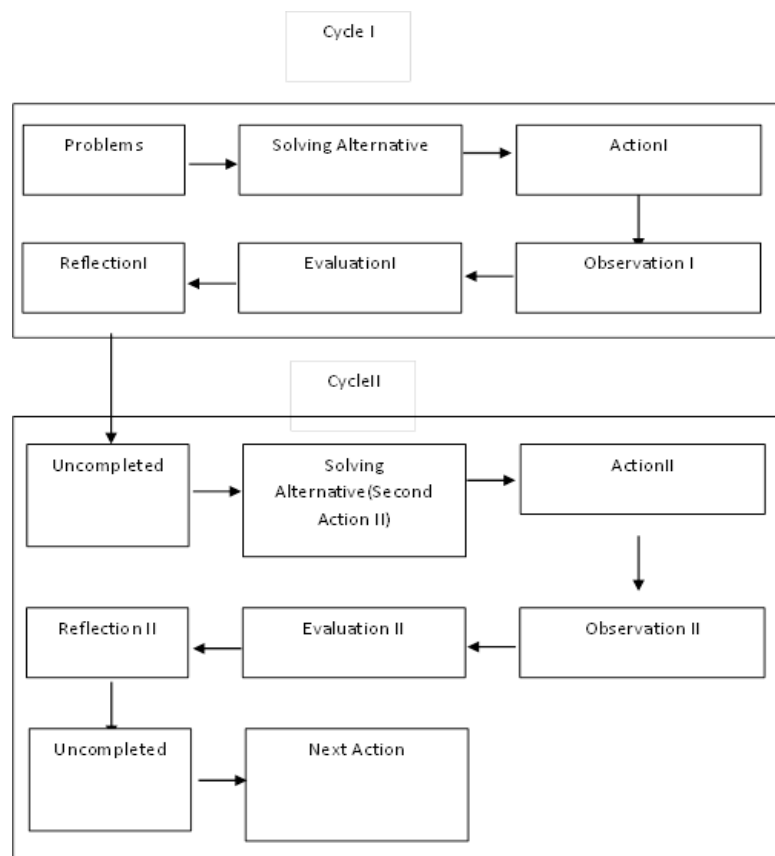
Cycle I

Problems

Solving Alternative

ActionI

ReflectionI

EvaluationI

Observation I

CycleII

Uncompleted

Solving Alternative(Second Action II)

ActionII

Reflection II

Evaluation II

Observation II

Uncompleted

Next Action